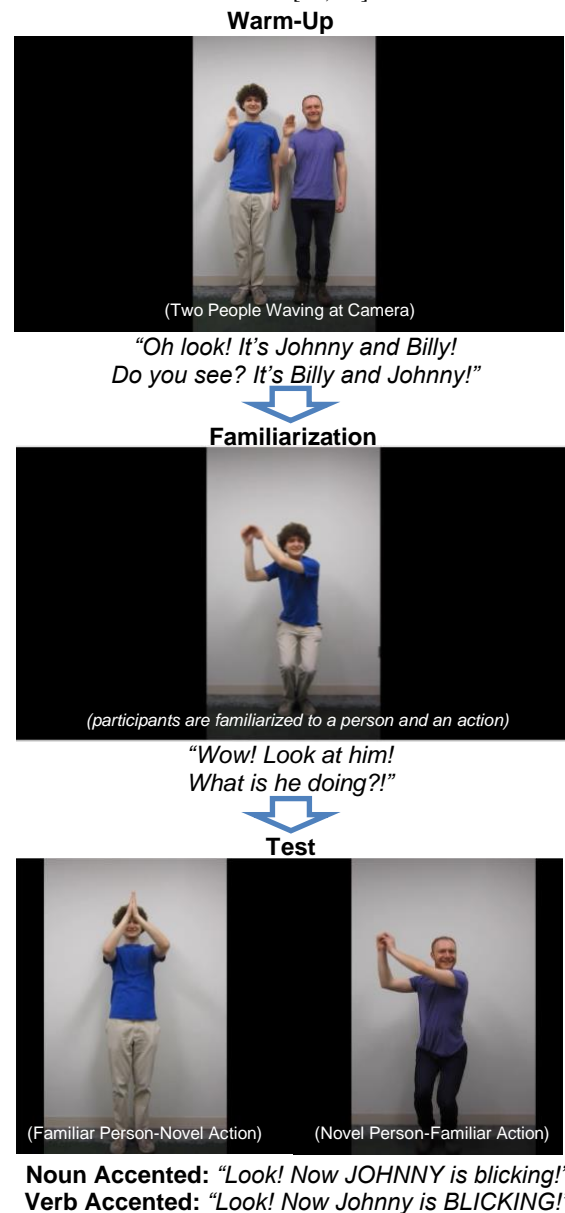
Warm-Up

(Two People Waving at Camera)

"Oh look! It's Johnny and Billy! Do you see? It's Billy and Johnny!"

Familiarization

(participants are familiarized to a person and an action)

"Wow! Look at him! What is he doing?!"

Test

(Familiar Person-Novel Action)

(Novel Person-Familiar Action)

Noun Accented: "Look! Now JOHNNY is blicking!"
Verb Accented: "Look! Now Johnny is BLICKING!"